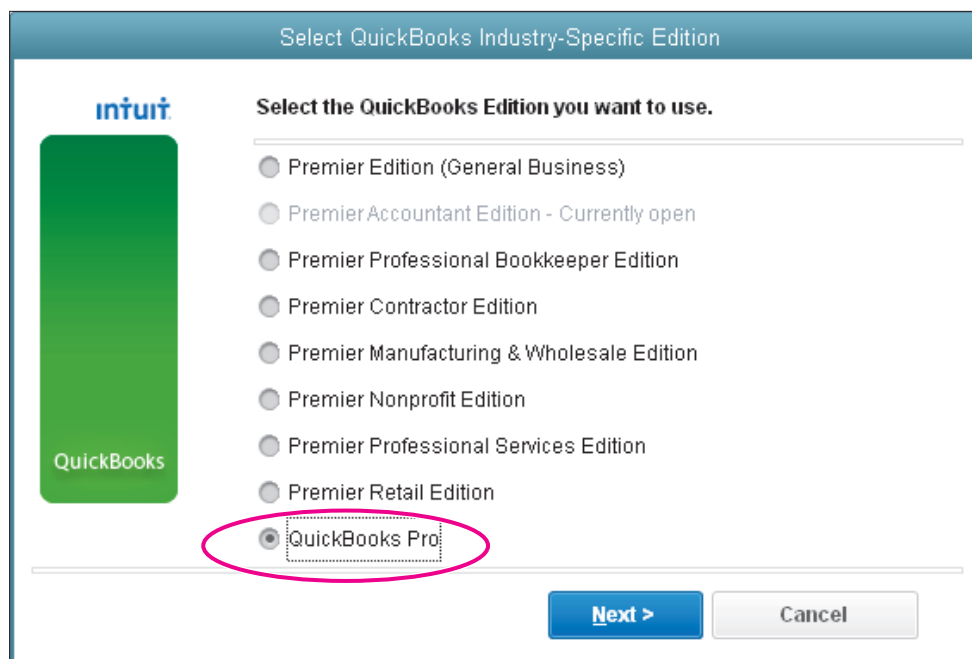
Select QuickBooks Industry-Specific Edition

intuit

QuickBooks

Select the QuickBooks Edition you want to use.

Premier Edition (General Business)

Premier Accountant Edition - Currently open

Premier Professional Bookkeeper Edition

Premier Contractor Edition

Premier Manufacturing & Wholesale Edition

Premier Nonprofit Edition

Premier Professional Services Edition

Premier Retail Edition

QuickBooks Pro

Next >

Cancel